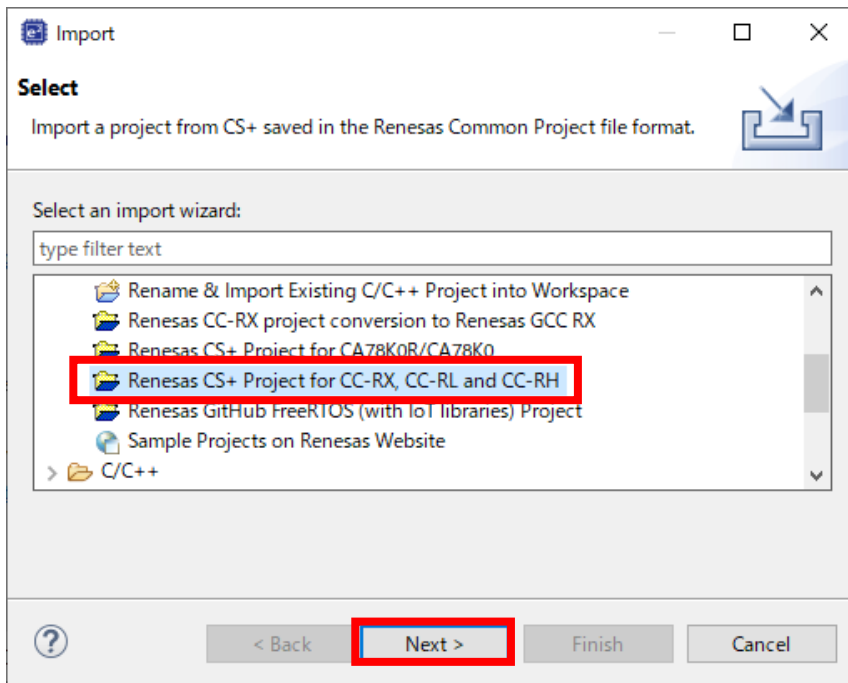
Import

Select

Import a project from CS+ saved in the Renesas Common Project file format.

Select an import wizard:

type filter text

Rename & Import Existing C/C++ Project into Workspace
Renesas CC-RX project conversion to Renesas GCC RX
Renesas CS+ Project for CA78K0R/CA78K0
Renesas CS+ Project for CC-RX, CC-RL and CC-RH
Renesas GitHub FreeRTOS (with IoT libraries) Project
Sample Projects on Renesas Website
C/C++

?

< Back

Next >

Finish

Cancel